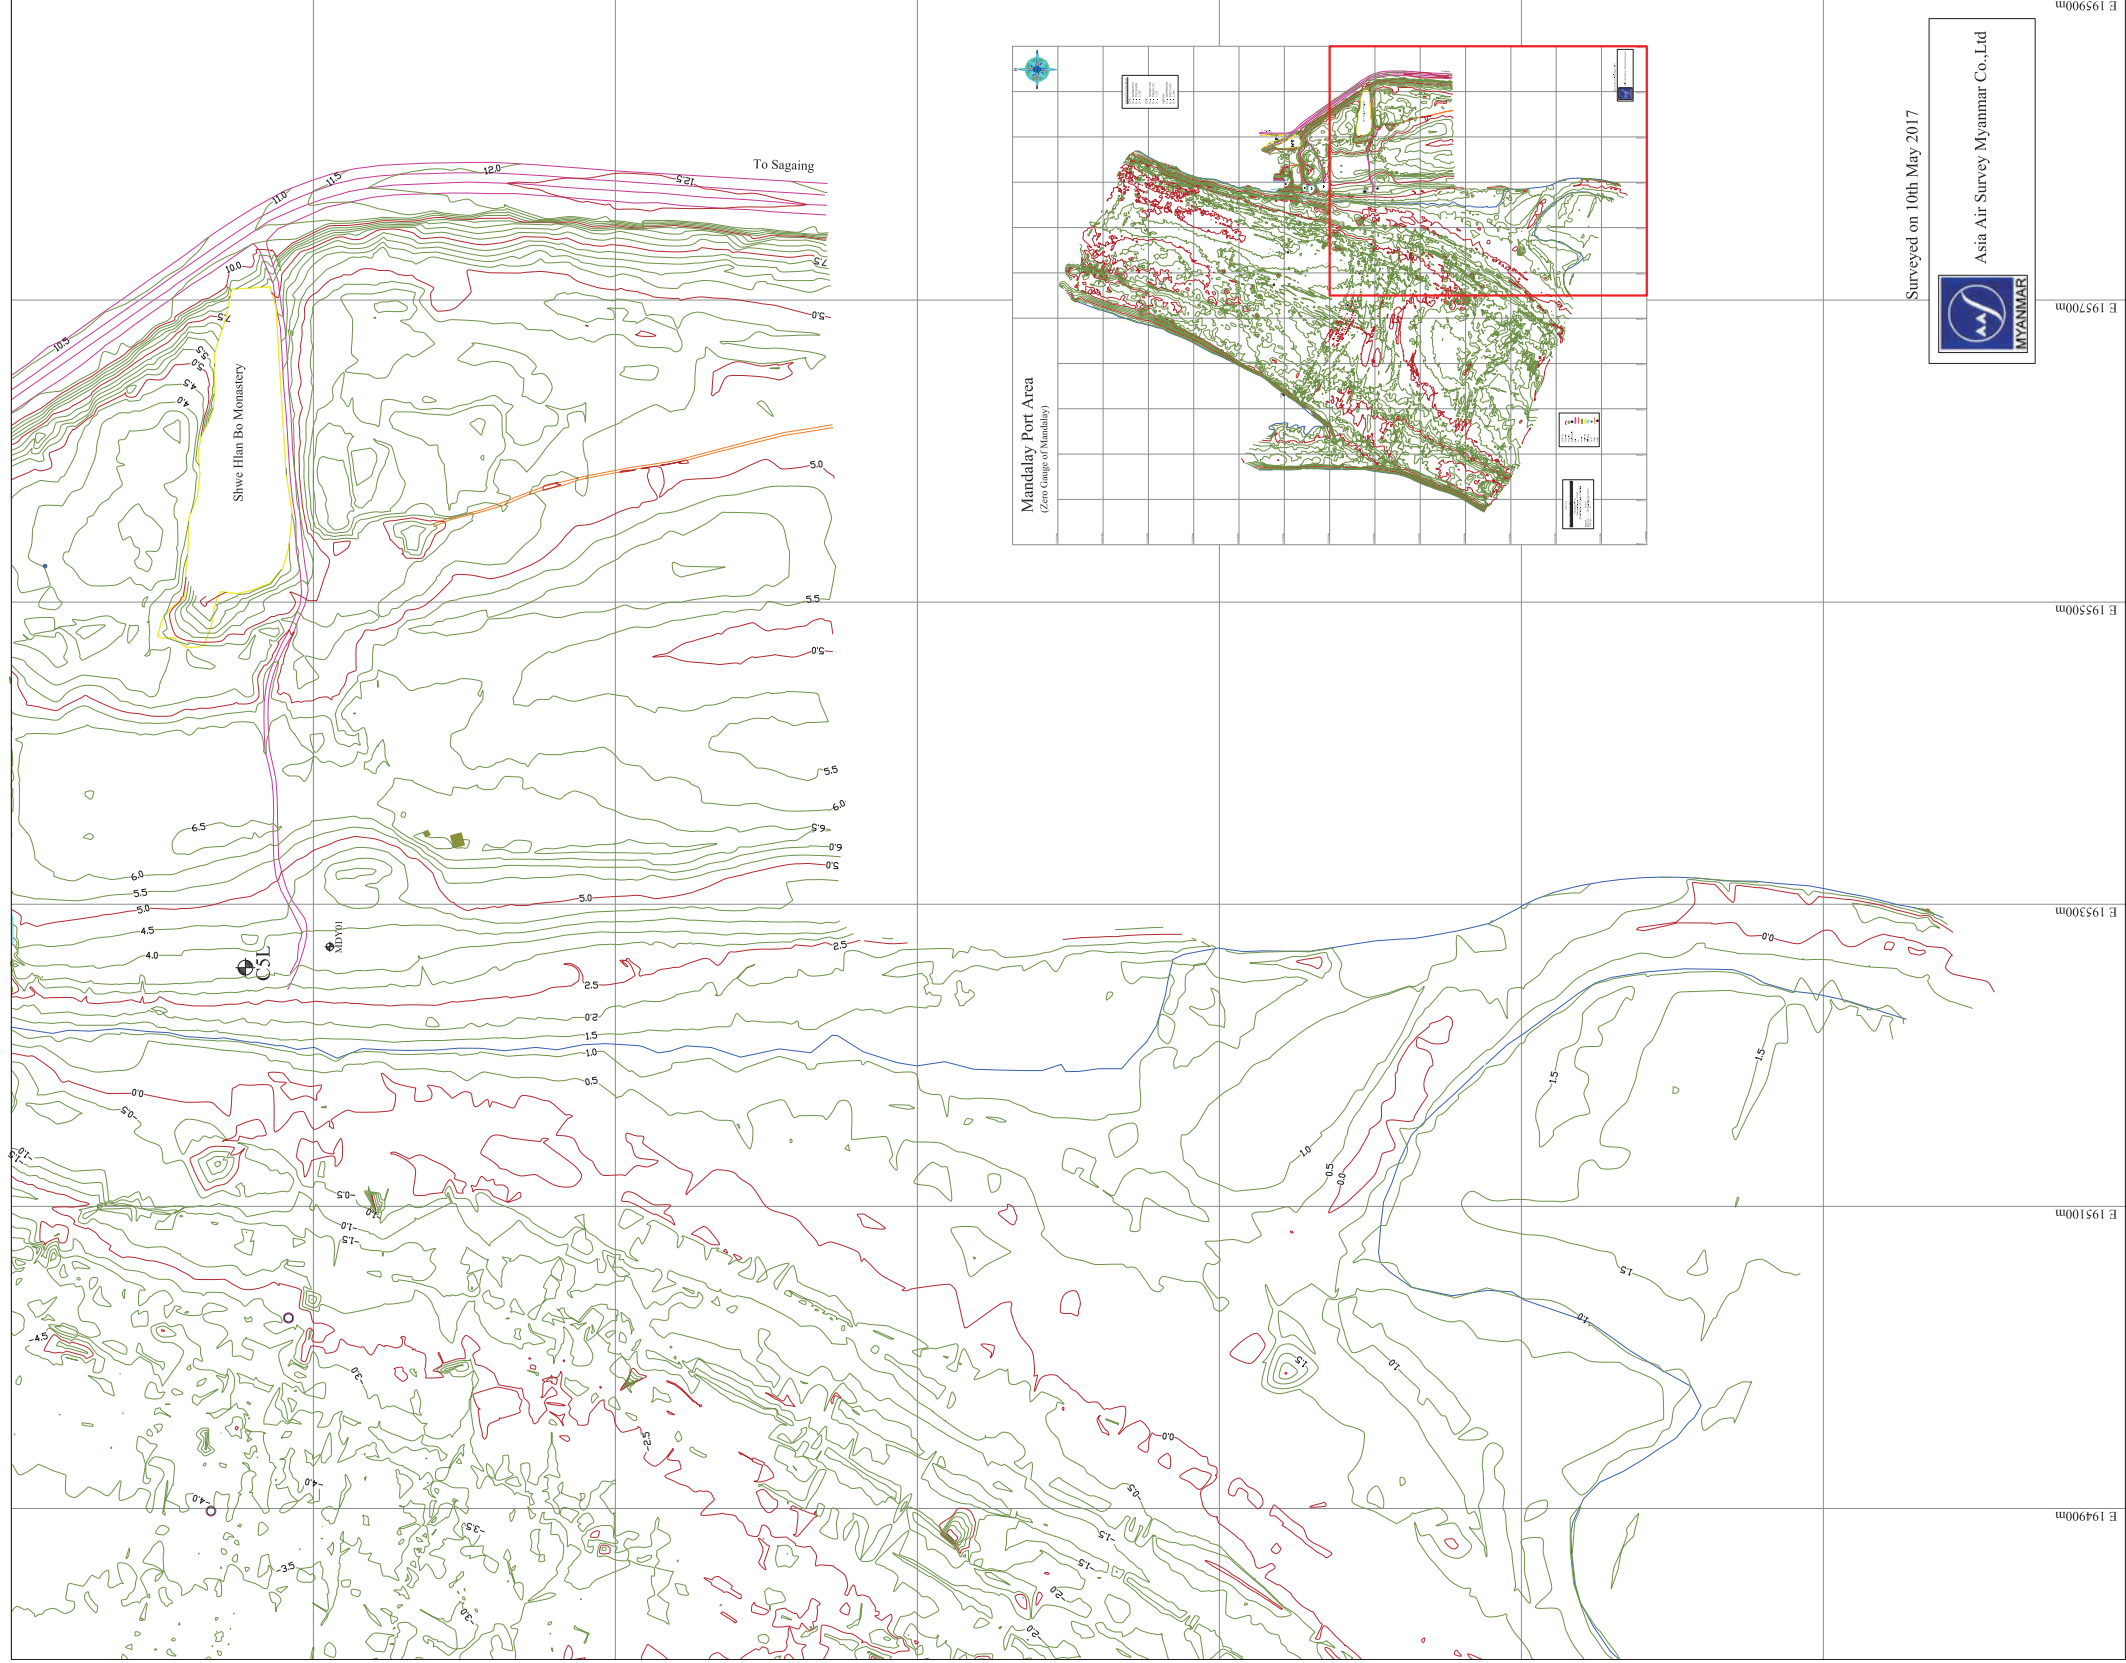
E 1959000m

Asia Air Survey Myanmar Co.,Ltd

Surveyed on 10th May 2017

MYANMAR

E 1957000m

Mandalay Port Area
(Zero Gauge of Mandalay)

To Sagaing

12.0
12.5
11.5
11.0
10.5
10.0
7.5
5.0
Shwe Hlan Bo Monastery
5.5
5.0
4.5
4.0
5.0
5.5
5.0

E 1955000m

5.5
6.0
6.5
6.5
6.0
5.0
6.0
5.5
5.0
5.0
4.5
4.0
C5L
MDY01
2.5
2.5
2.0
1.5
1.0
0.5
0.0
-0.5

E 1953000m

0.0
1.5
1.5
1.0
0.5
0.0

-1.0
-1.5
-0.5
-1.0
-1.5
-4.5
-3.0
-2.5
0.0
-1.5
-1.0
-1.5

E 1951000m

-4.0
-4.0
-3.5
-3.5
-3.0
-0.5
-1.5
-1.5
-2.0
-2.0

E 1949000m